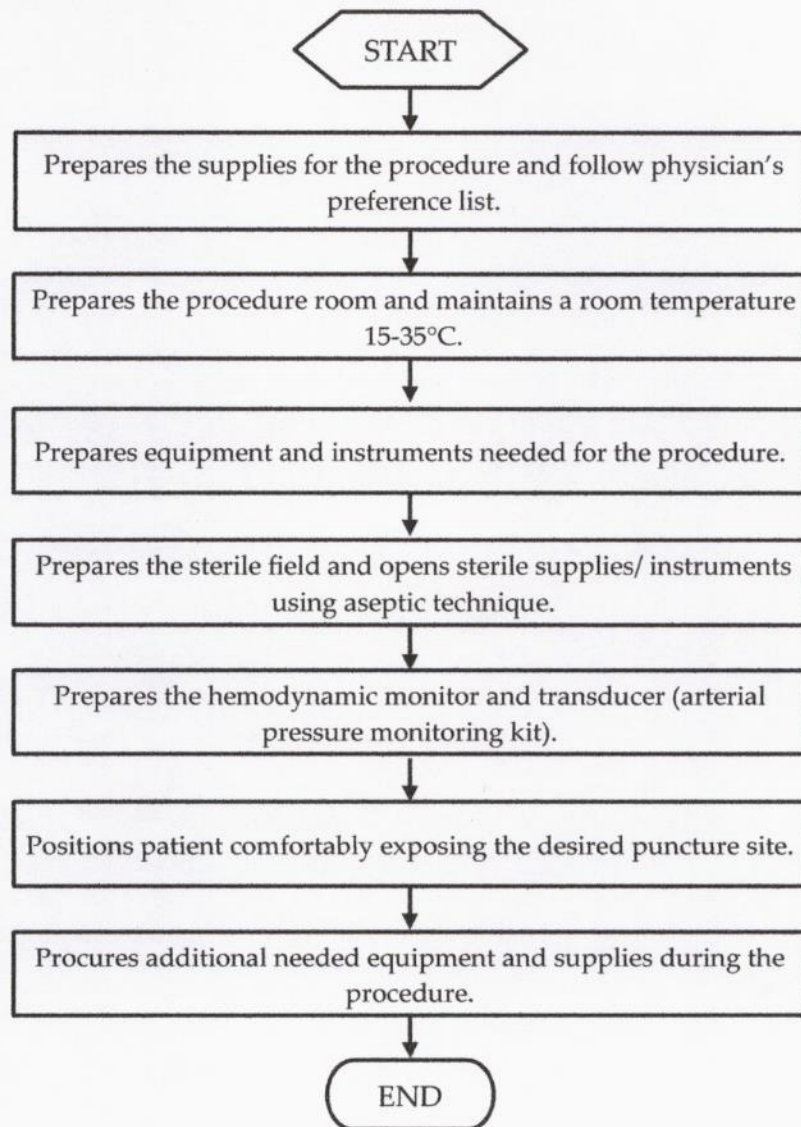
START

Prepares the supplies for the procedure and follow physician's preference list.

Prepares the procedure room and maintains a room temperature 15-35°C.

Prepares equipment and instruments needed for the procedure.

Prepares the sterile field and opens sterile supplies/ instruments using aseptic technique.

Prepares the hemodynamic monitor and transducer (arterial pressure monitoring kit).

Positions patient comfortably exposing the desired puncture site.

Procures additional needed equipment and supplies during the procedure.

END